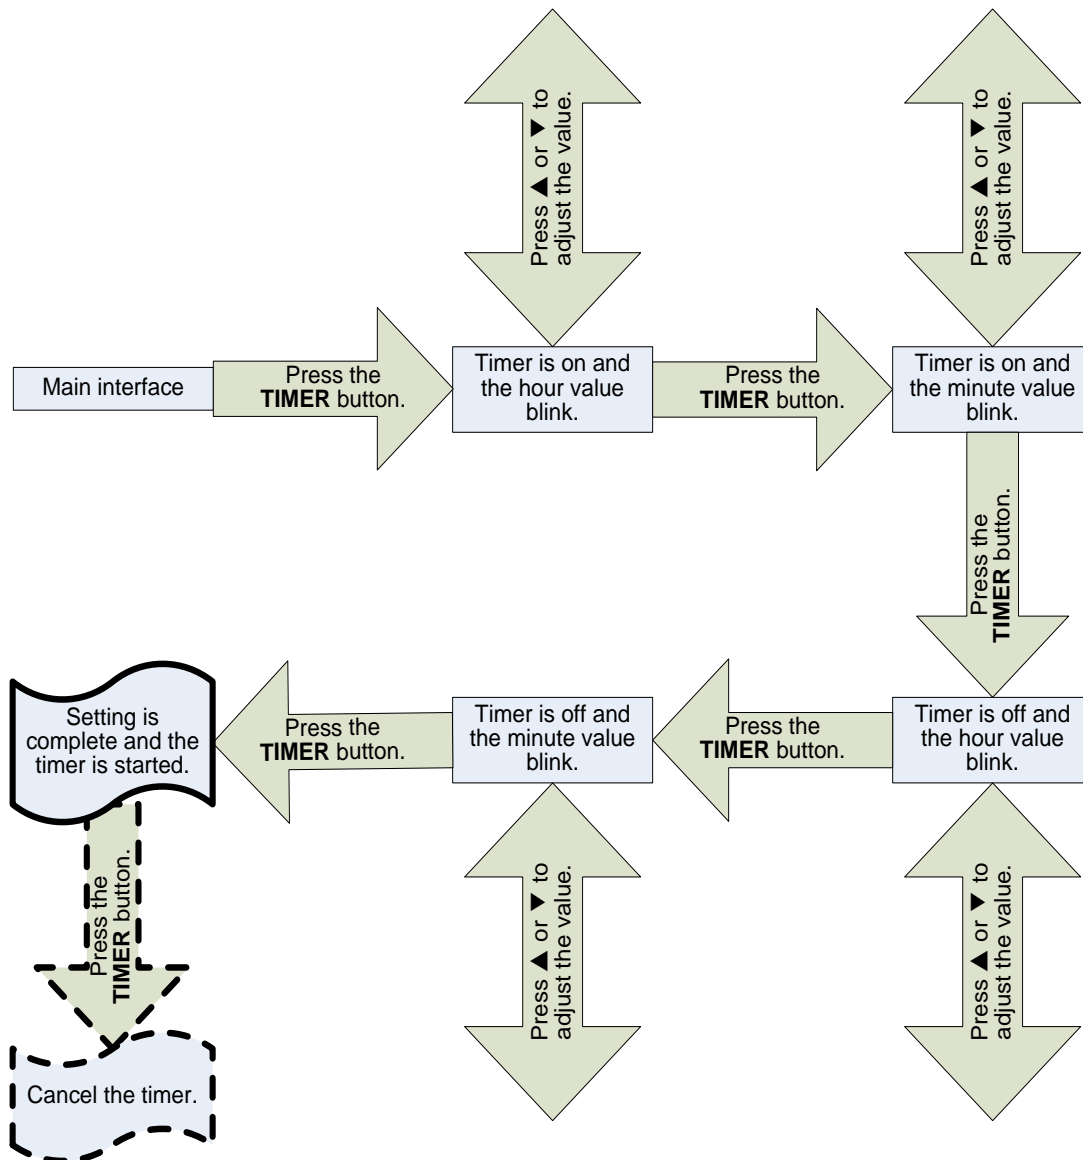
Press ▲ or ▼ to adjust the value.

Press ▲ or ▼ to adjust the value.

Main interface

Press the **TIMER** button.

Timer is on and the hour value blink.

Press the **TIMER** button.

Timer is on and the minute value blink.

Press the **TIMER** button.

Setting is complete and the timer is started.

Press the **TIMER** button.

Timer is off and the minute value blink.

Press the **TIMER** button.

Timer is off and the hour value blink.

Press the **TIMER** button.

Press ▲ or ▼ to adjust the value.

Press ▲ or ▼ to adjust the value.

Cancel the timer.